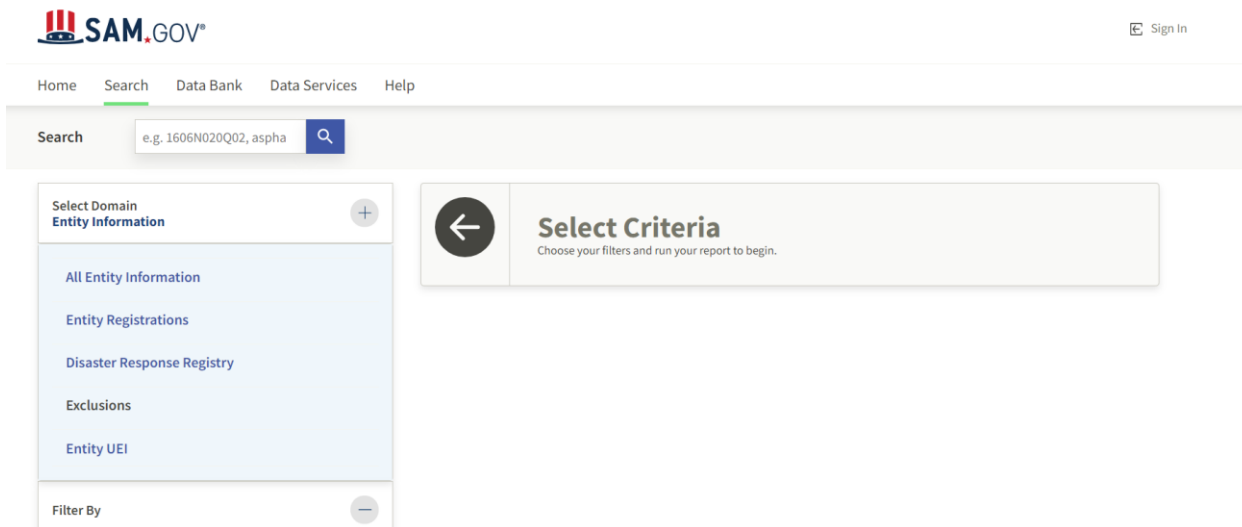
SAM.GOV®

Sign In

Home Search Data Bank Data Services Help

Search e.g. 1606N020Q02, aspha

Select Domain
Entity Information

All Entity Information

Entity Registrations

Disaster Response Registry

Exclusions

Entity UEI

Filter By

Select Criteria
Choose your filters and run your report to begin.